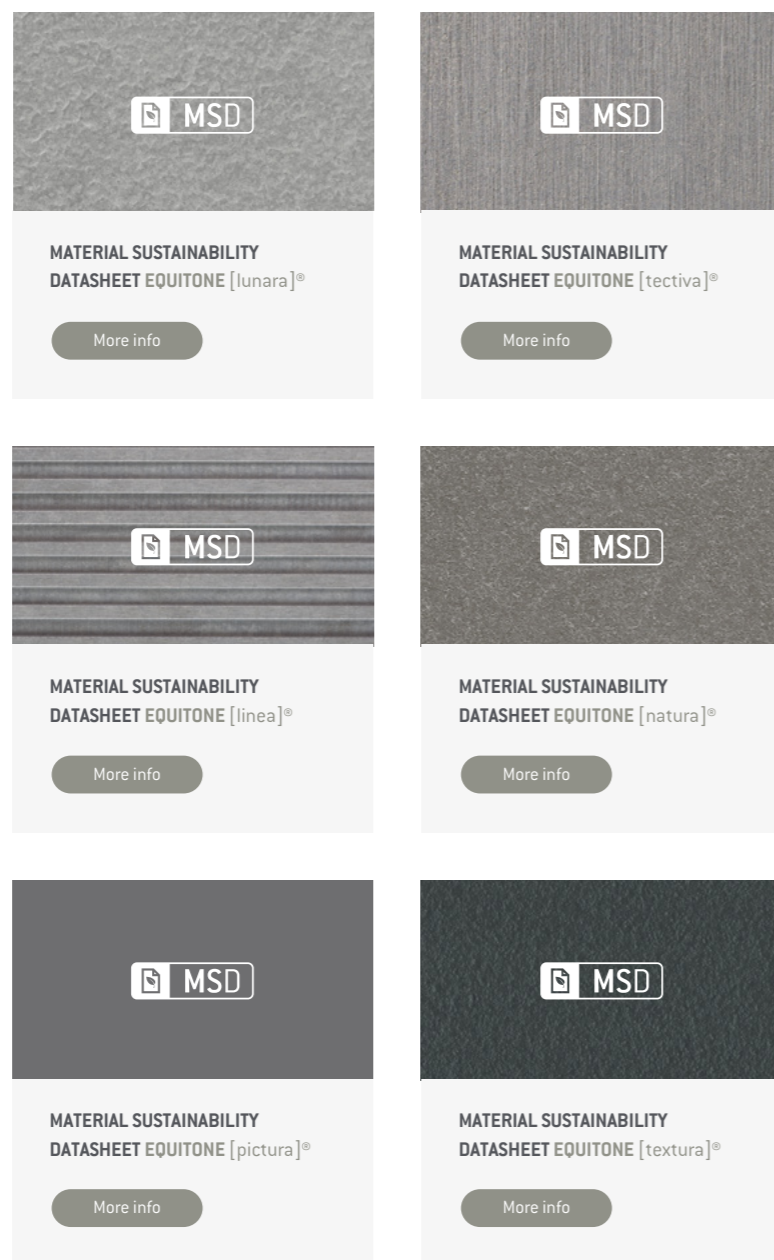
MSD

MATERIAL SUSTAINABILITY DATASHEET EQUITONE [lunara]®

More info

MSD

MATERIAL SUSTAINABILITY DATASHEET EQUITONE [tectiva]®

More info

MSD

MATERIAL SUSTAINABILITY DATASHEET EQUITONE [linea]®

More info

MSD

MATERIAL SUSTAINABILITY DATASHEET EQUITONE [natura]®

More info

MSD

MATERIAL SUSTAINABILITY DATASHEET EQUITONE [pictura]®

More info

MSD

MATERIAL SUSTAINABILITY DATASHEET EQUITONE [textura]®

More info